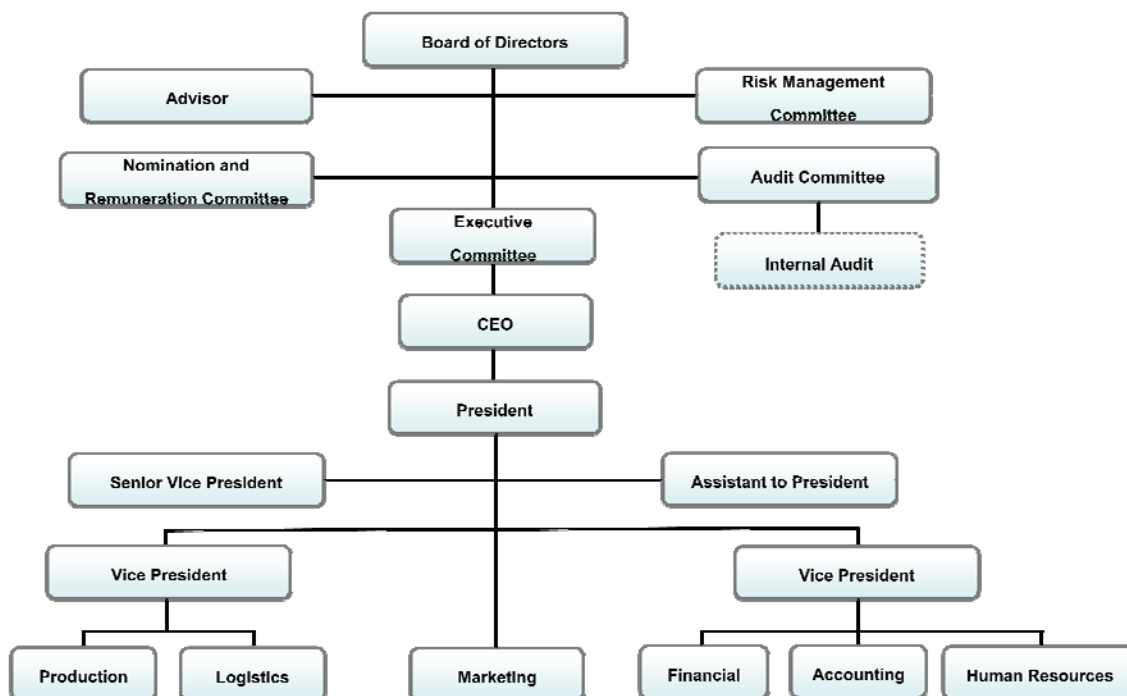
Board of Directors

Advisor

Risk Management Committee

Nomination and Remuneration Committee

Audit Committee

Executive Committee

Internal Audit

CEO

President

Senior Vice President

Assistant to President

Vice President

Vice President

Production

Logistics

Marketing

Financial

Accounting

Human Resources